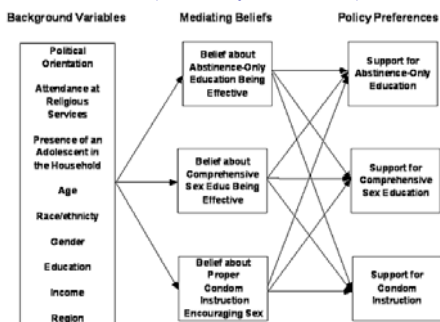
Background Variables

Mediating Beliefs

Policy Preferences

Political Orientation

Attendance at Religious Services

Presence of an Adolescent in the Household

Age

Race/ethnicity

Gender

Education

Income

Region

Belief about Abstinence-Only Education Being Effective

Belief about Comprehensive Sex Educ Being Effective

Belief about Proper Condom Instruction Encouraging Sex

Support for Abstinence-Only Education

Support for Comprehensive Sex Education

Support for Condom Instruction